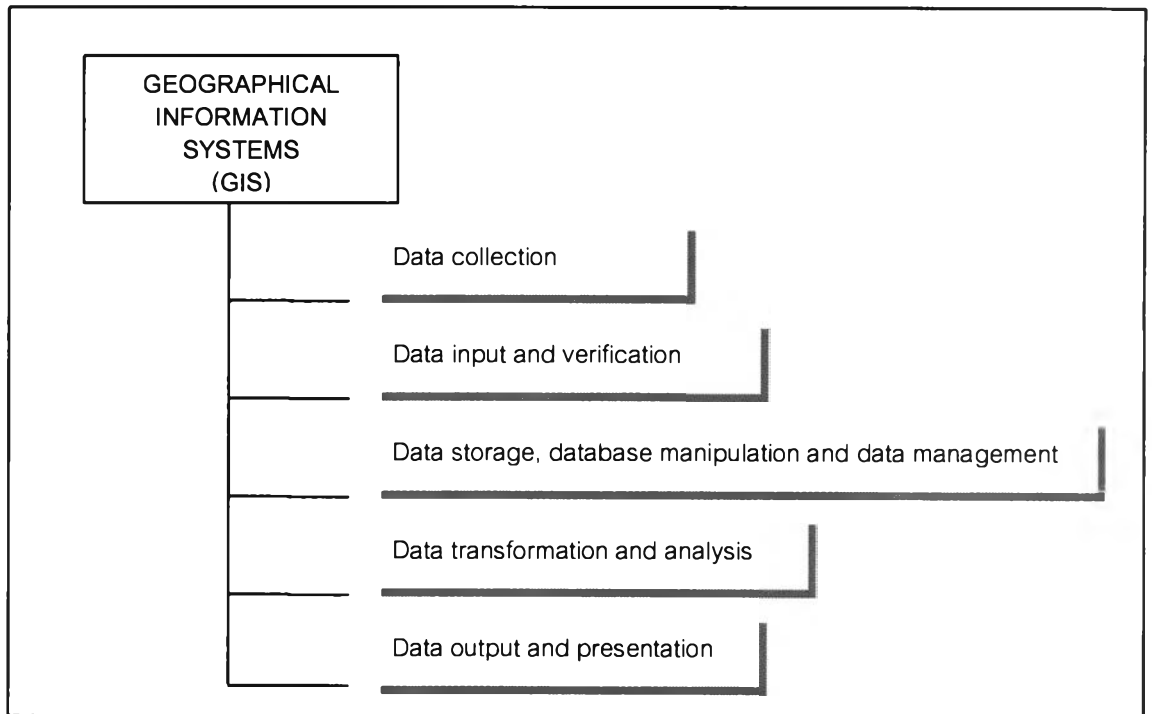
GEOGRAPHICAL INFORMATION SYSTEMS (GIS)

Data collection

Data input and verification

Data storage, database manipulation and data management

Data transformation and analysis

Data output and presentation